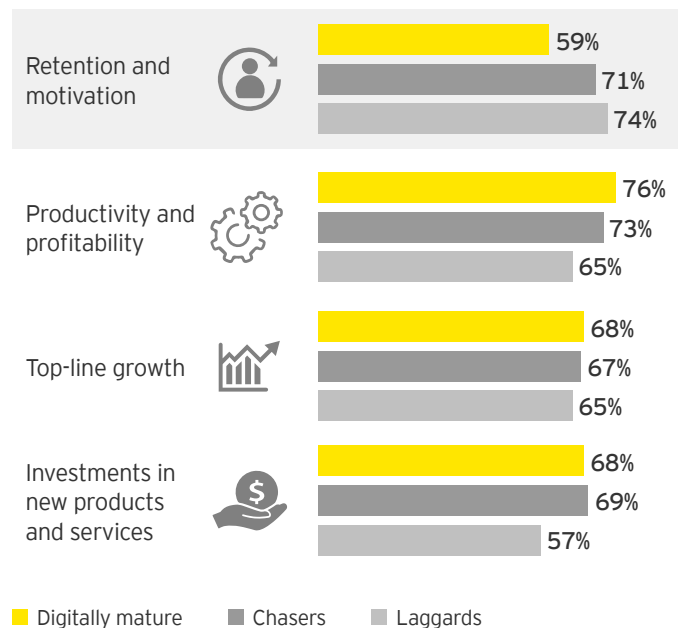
Retention and motivation

59%

71%

74%

Productivity and profitability

76%

73%

65%

Top-line growth

68%

67%

65%

Investments in new products and services

$

68%

69%

57%

Digitally mature Chasers Laggards